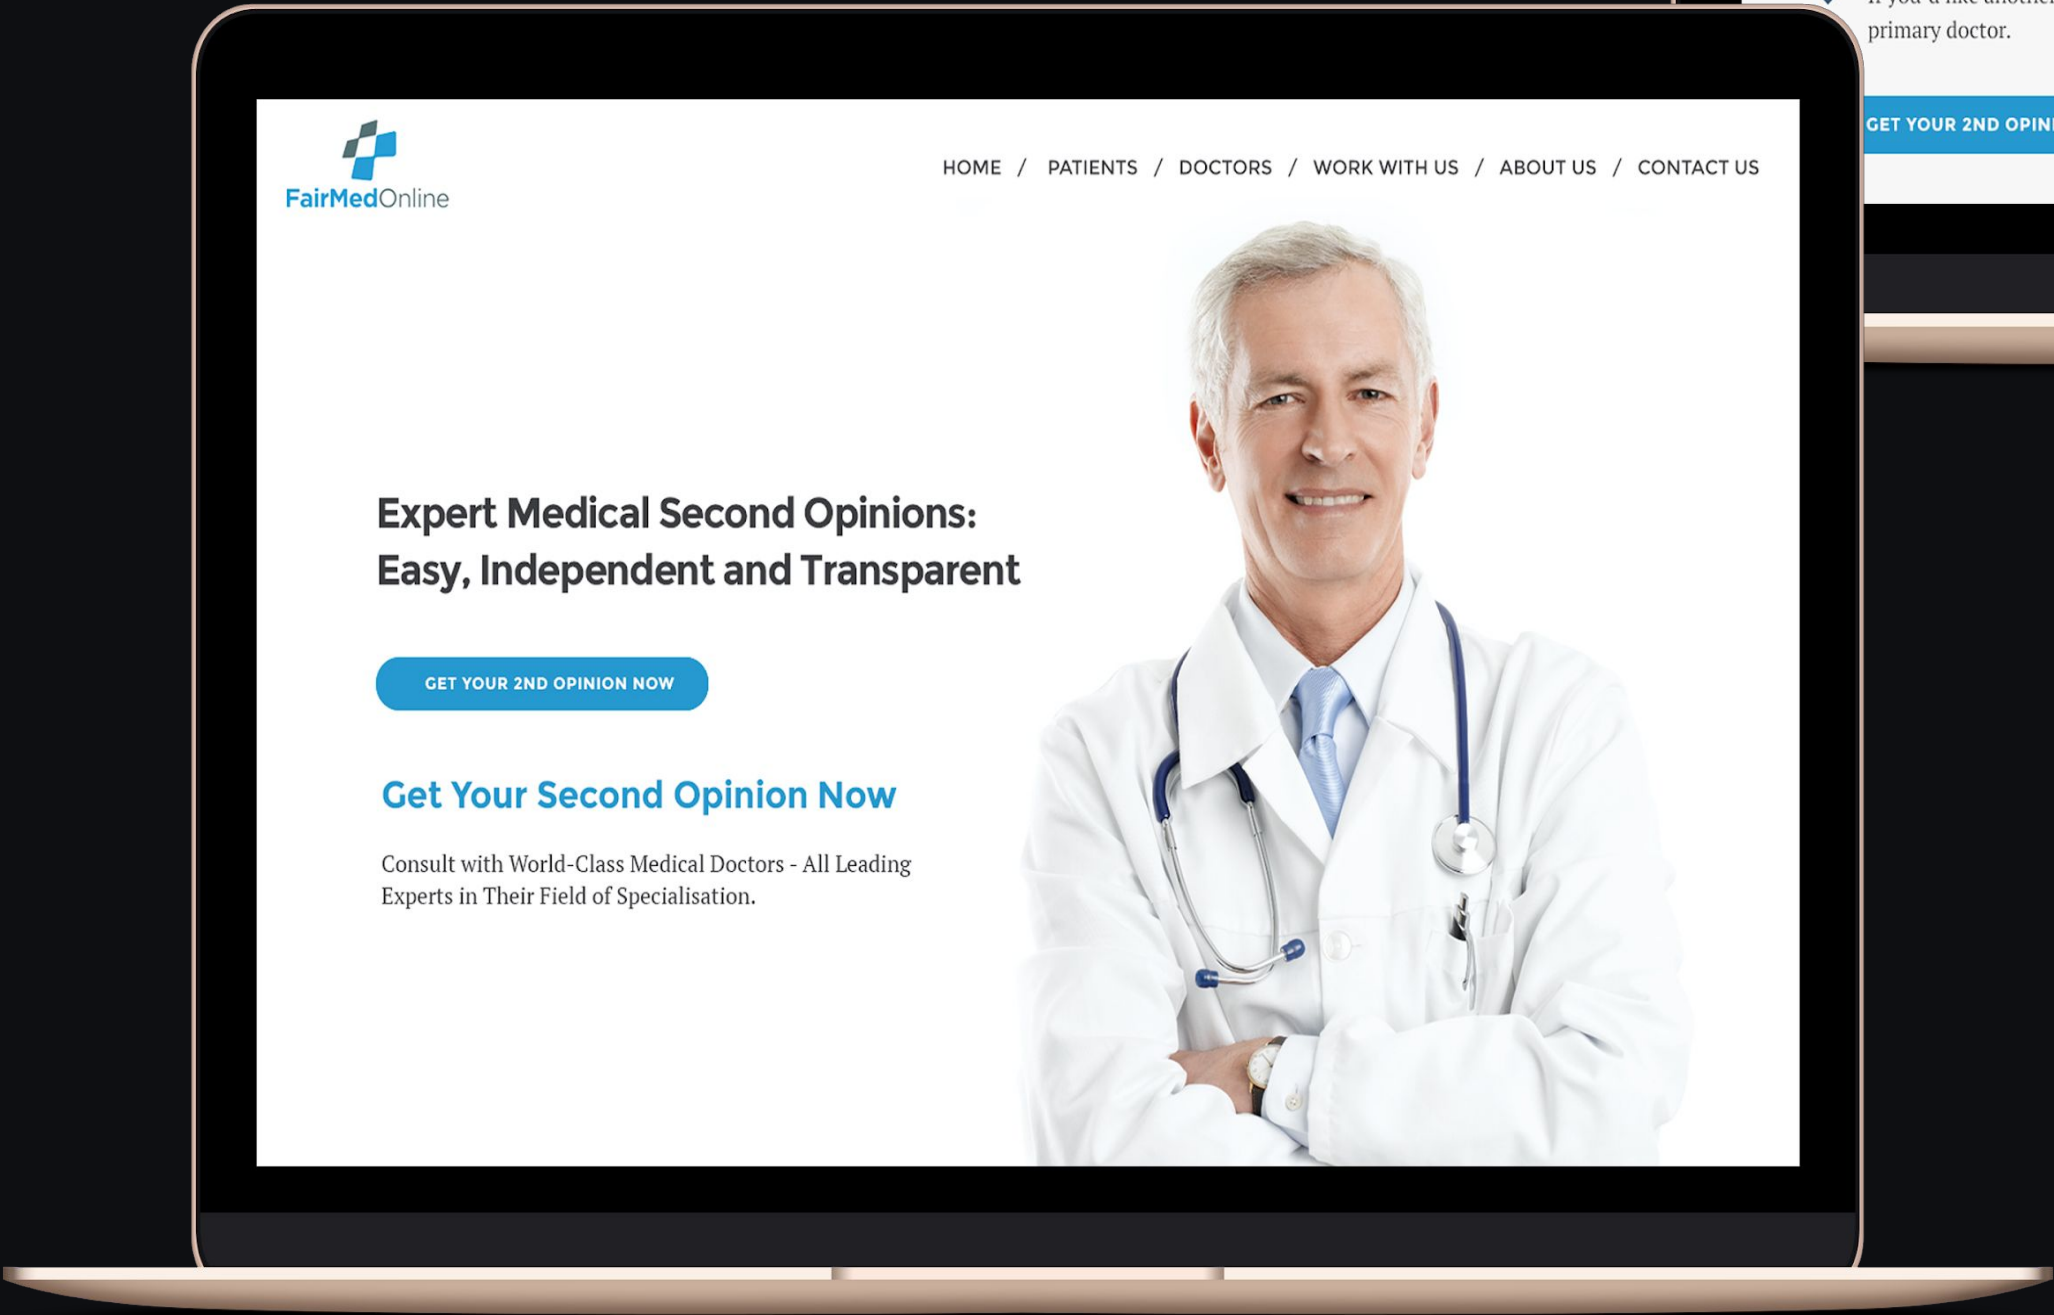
FairMedOnline

HOME / PATIENTS / DOCTORS / WORK WITH US / ABOUT US / CONTACT US

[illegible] primary doctor.

GET YOUR 2ND OPIN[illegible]

Expert Medical Second Opinions: Easy, Independent and Transparent

GET YOUR 2ND OPINION NOW

Get Your Second Opinion Now

Consult with World-Class Medical Doctors - All Leading Experts in Their Field of Specialisation.